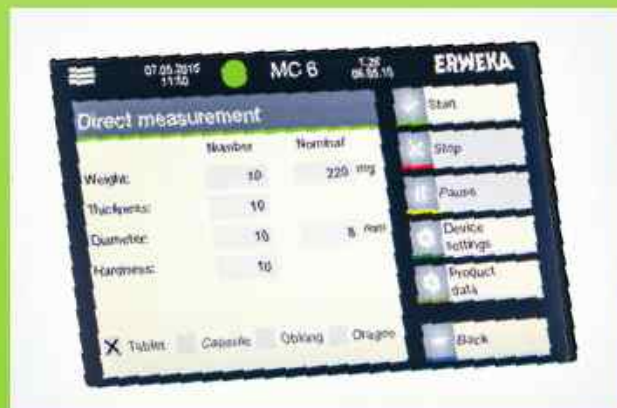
07.05.2015 11:50

MC 6

1.29 06.05.15

ERWEKA

Direct measurement

| | Number | Nominal |
|---|---|---|
| Weight: | 10 | 220 mg |
| Thickness: | 10 | |
| Diameter: | 10 | 8 mm |
| Hardness: | 10 | |

X Tablet Capsule Oblong Dragee

Start

Stop

Pause

Device settings

Product data

Back